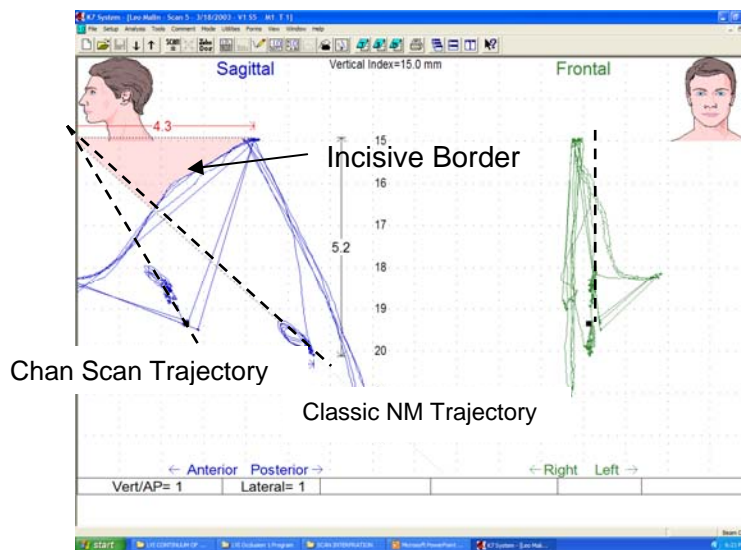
K7 System - [Leo Mallin - Scan 5 - 3/18/2003 - V1.55 - M1 T1]

File Setup Analysis Tools Comment Mode Utilities Forms View Window Help

Sagittal

Vertical Index=15.0 mm

Frontal

4.3

Incisive Border

15

16

17

5.2

18

19

20

Chan Scan Trajectory

Classic NM Trajectory

← Anterior Posterior →

←Right Left →

| Vert/AP= 1 | Lateral= 1 | | | | |
|---|---|---|---|---|---|

start